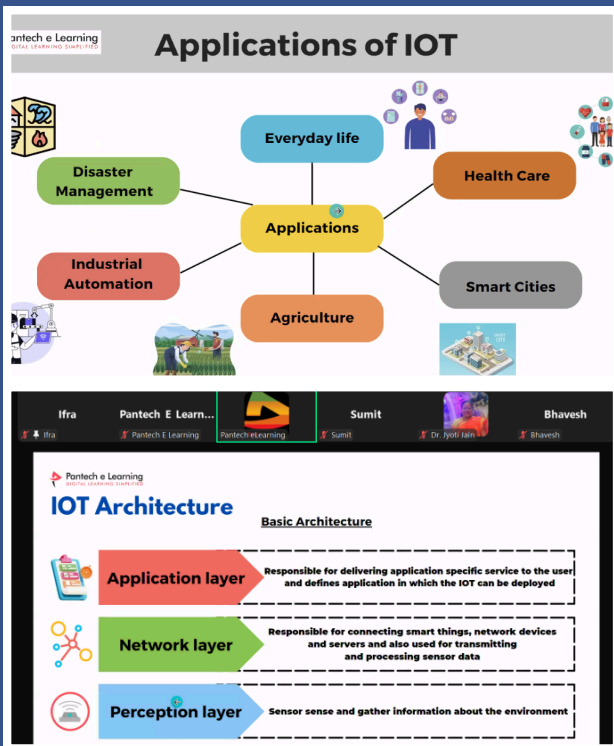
antech e Learning
IGITAL LEARNING SIMPLIFIED

Applications of IOT

Everyday life

Disaster Management

Health Care

Applications

Industrial Automation

Smart Cities

Agriculture

Ifra
Ifra

Pantech E Learn...
Pantech E Learning

Pantech eLearning

Sumit
Sumit

Dr. Jyoti Jain

Bhavesh
Bhavesh

Pantech e Learning
DIGITAL LEARNING SIMPLIFIED

IOT Architecture

Basic Architecture

Application layer

Responsible for delivering application specific service to the user and defines application in which the IOT can be deployed

Network layer

Responsible for connecting smart things, network devices and servers and also used for transmitting and processing sensor data

Perception layer

Sensor sense and gather information about the environment